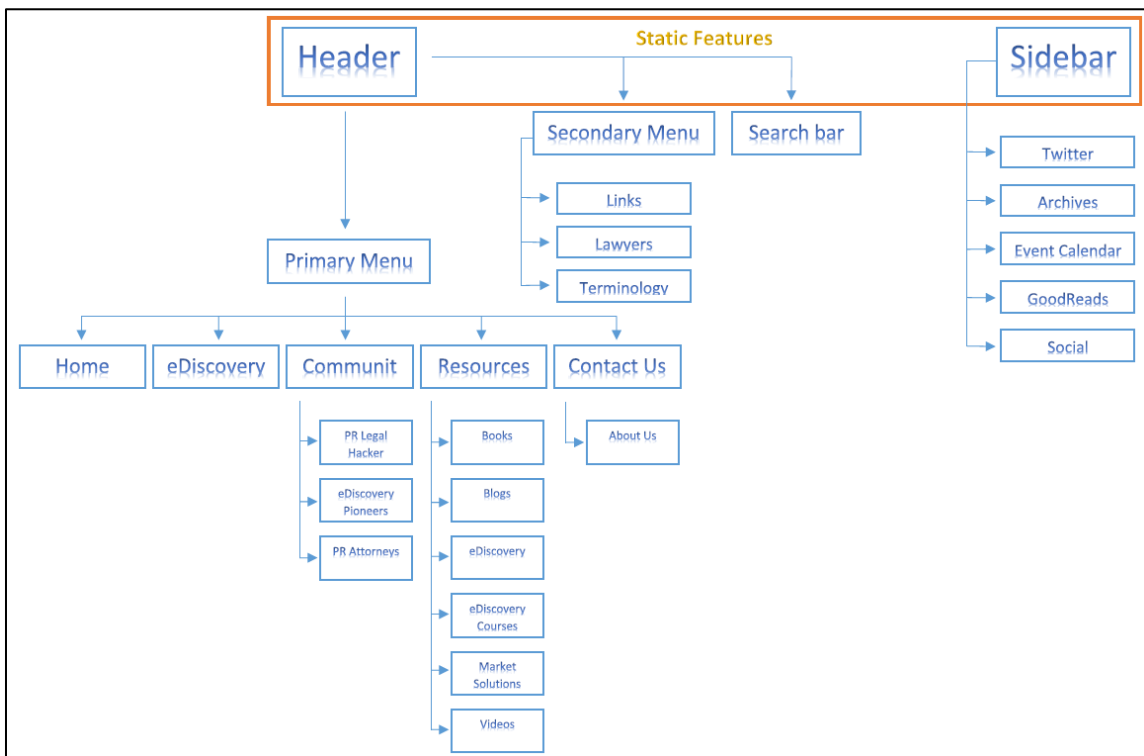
Header

Static Features

Sidebar

Secondary Menu

Search bar

Links

Lawyers

Terminology

Twitter

Archives

Event Calendar

GoodReads

Social

Primary Menu

Home

eDiscovery

Communit

Resources

Contact Us

PR Legal Hacker

eDiscovery Pioneers

PR Attorneys

Books

Blogs

eDiscovery

eDiscovery Courses

Market Solutions

Videos

About Us